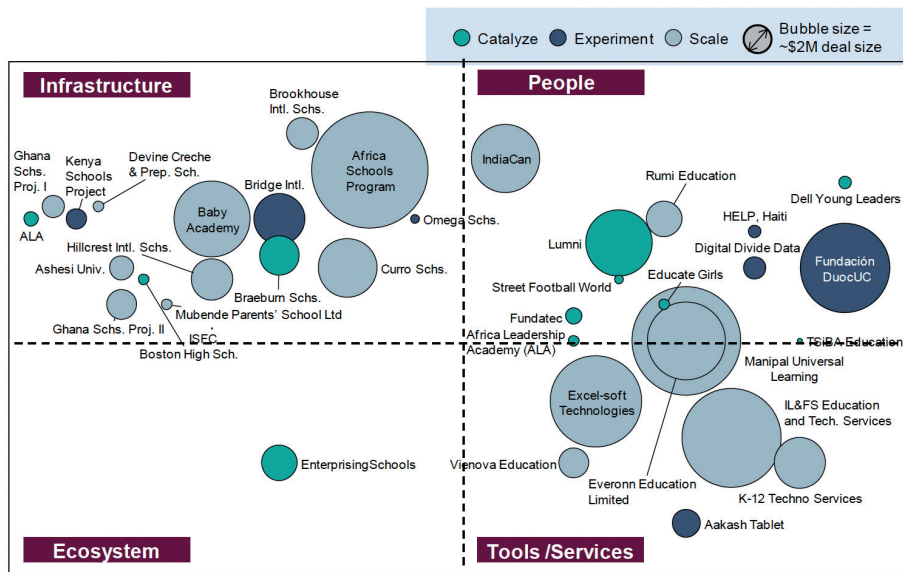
Catalyze Experiment Scale Bubble size = ~$2M deal size

Infrastructure

People

Ecosystem

Tools /Services

Brookhouse Intl. Schs.

Africa Schools Program

Ghana Schs. Proj. I

Kenya Schools Project

Devine Creche & Prep. Sch.

Bridge Intl.

Baby Academy

Omega Schs.

ALA

Hillcrest Intl. Schs.

Ashesi Univ.

Curro Schs.

Braeburn Schs.

Mubende Parents' School Ltd

Ghana Schs. Proj. II

ISEC

Boston High Sch.

EnterprisingSchools

IndiaCan

Rumi Education

Dell Young Leaders

HELP, Haiti

Lumni

Digital Divide Data

Fundación DuocUC

Educate Girls

Street Football World

Fundatec

Africa Leadership Academy (ALA)

TSiBA Education

Manipal Universal Learning

Excel-soft Technologies

IL&FS Education and Tech. Services

Vienova Education

Everonn Education Limited

K-12 Techno Services

Aakash Tablet